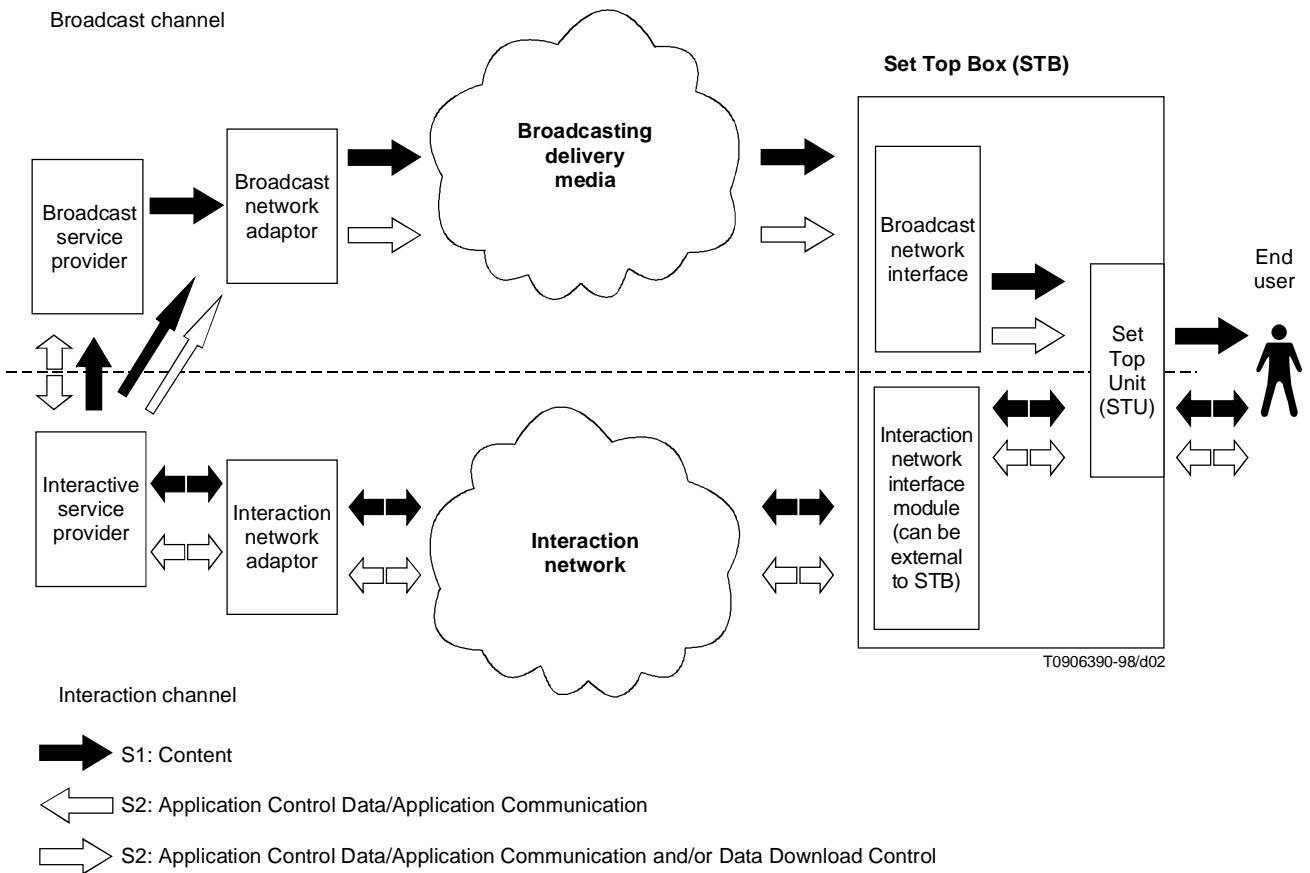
Broadcast channel

Set Top Box (STB)

Broadcasting delivery media

Broadcast service provider

Broadcast network adaptor

Broadcast network interface

End user

Set Top Unit (STU)

Interactive service provider

Interaction network adaptor

Interaction network

Interaction network interface module (can be external to STB)

T0906390-98/d02

Interaction channel

S1: Content

S2: Application Control Data/Application Communication

S2: Application Control Data/Application Communication and/or Data Download Control